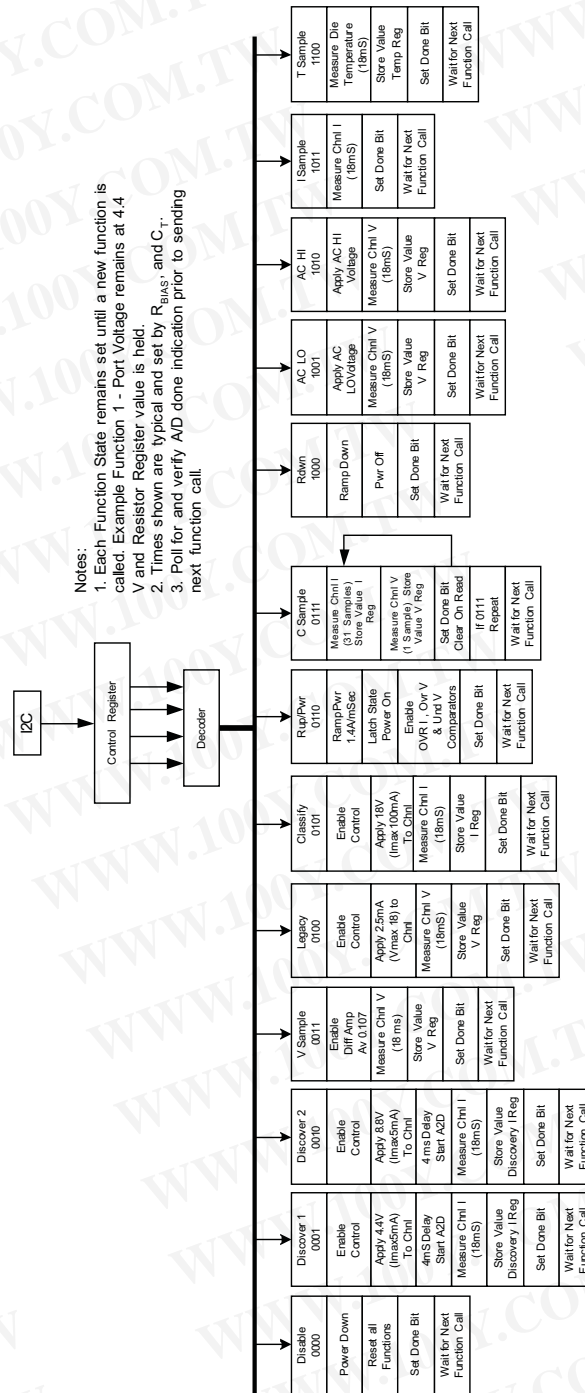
I2C

Control Register

Decoder

Notes:
1. Each Function State remains set until a new function is called. Example Function 1 - Port Voltage remains at 4.4 V and Resistor Register value is held.
2. Times shown are typical and set by $R_{BIAS}$, and $C_T$.
3. Poll for and verify A/D done indication prior to sending next function call.

Disable 0000
Power Down
Reset all Functions
Set Done Bit
Wait for Next Function Call

Discover 1 0001
Enable Control
Apply 4.4V (Imax5mA) To Chnl
4mS Delay Start A2D
Measure Chnl I (18mS)
Store Value Discovery I Reg
Set Done Bit
Wait for Next Function Call

Discover 2 0010
Enable Control
Apply 8.8V (Imax5mA) To Chnl
4 ms Delay Start A2D
Measure Chnl I (18mS)
Store Value Discovery I Reg
Set Done Bit
Wait for Next Function Call

V Sample 0011
Enable Diff Amp Av 0.107
Measure Chnl V (18 ms)
Store Value V Reg
Set Done Bit
Wait for Next Function Call

Legacy 0100
Enable Control
Apply 2.5mA (Vmax 18) to Chnl
Measure Chnl V (18mS)
Store Value V Reg
Set Done Bit
Wait for Next Function Call

Classify 0101
Enable Control
Apply 18V (Imax100mA) To Chnl
Measure Chnl I (18mS)
Store Value I Reg
Set Done Bit
Wait for Next Function Call

Rup/Pwr 0110
RampPwr 1.4A/mSec
Latch State Power On
Enable OVR I , Ovr V & Und V Comparators
Set Done Bit
Wait for Next Function Call

C Sample 0111
Measure Chnl I (31 Samples) Store Value I Reg
Measure Chnl V (1 Sample) Store Value V Reg
Set Done Bit Clear On Read
If 0111 Repeat
Wait for Next Function Call

Rdwn 1000
Ramp Down
Pwr Off
Set Done Bit
Wait for Next Function Call

AC LO 1001
Apply AC LOVoltage
Measure Chnl V (18mS)
Store Value V Reg
Set Done Bit
Wait for Next Function Call

AC HI 1010
Apply AC HI Voltage
Measure Chnl V (18mS)
Store Value V Reg
Set Done Bit
Wait for Next Function Call

ISample 1011
Measure Chnl I (18mS)
Set Done Bit
Wait for Next Function Call

T Sample 1100
Measure Die Temperature (18mS)
Store Value Temp Reg
Set Done Bit
Wait for Next Function Call